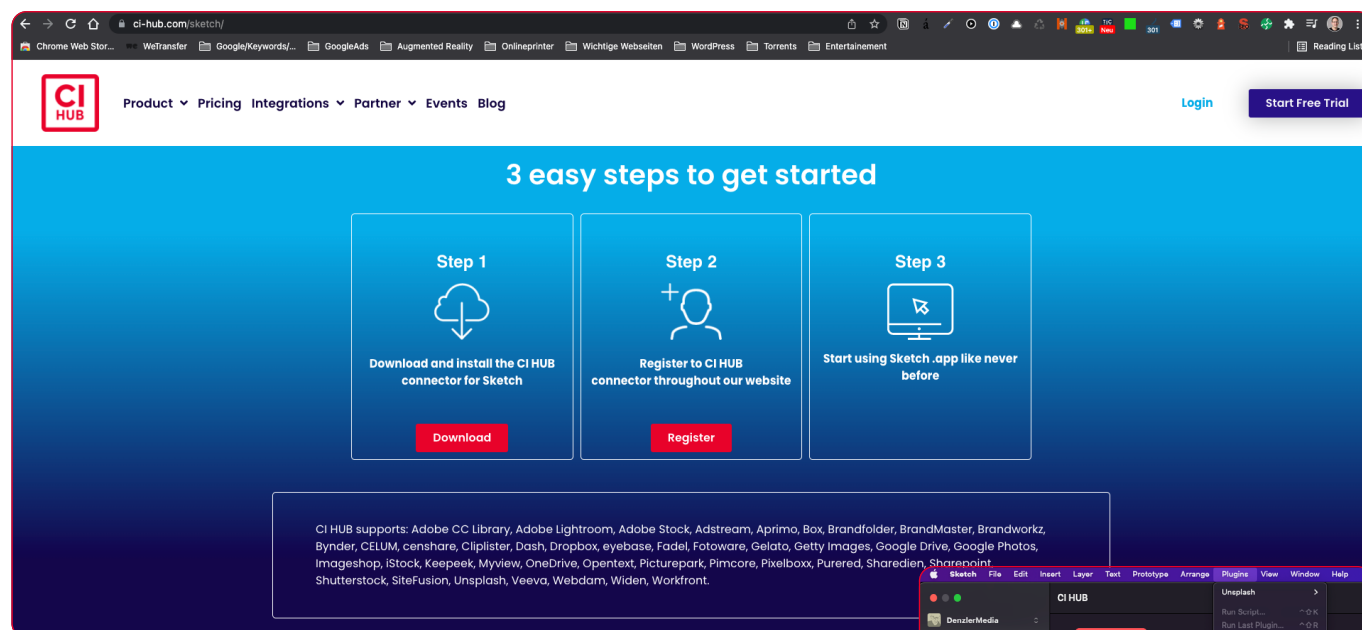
ci-hub.com/sketch/

Chrome Web Stor... WeTransfer Google/Keywords/... GoogleAds Augmented Reality Onlineprinter Wichtige Webseiten WordPress Torrents Entertainement Reading List

CI HUB

Product Pricing Integrations Partner Events Blog

Login Start Free Trial

3 easy steps to get started

Step 1

Download and install the CI HUB connector for Sketch

Download

Step 2

Register to CI HUB connector throughout our website

Register

Step 3

Start using Sketch .app like never before

CI HUB supports: Adobe CC Library, Adobe Lightroom, Adobe Stock, Adstream, Aprimo, Box, Brandfolder, BrandMaster, Brandworkz, Bynder, CELUM, censhare, Cliplister, Dash, Dropbox, eyebase, Fadel, Fotoware, Gelato, Getty Images, Google Drive, Google Photos, Imageshop, iStock, Keepeek, Myview, OneDrive, Opentext, Picturepark, Pimcore, Pixelboxx, Purered, Sharedien, Sharepoint, Shutterstock, SiteFusion, Unsplash, Veeva, Webdam, Widen, Workfront.

Sketch File Edit Insert Layer Text Prototype Arrange Plugins View Window Help

CI HUB

Unsplash

Run Script...

Run Last Plugin...

DenzlerMedia